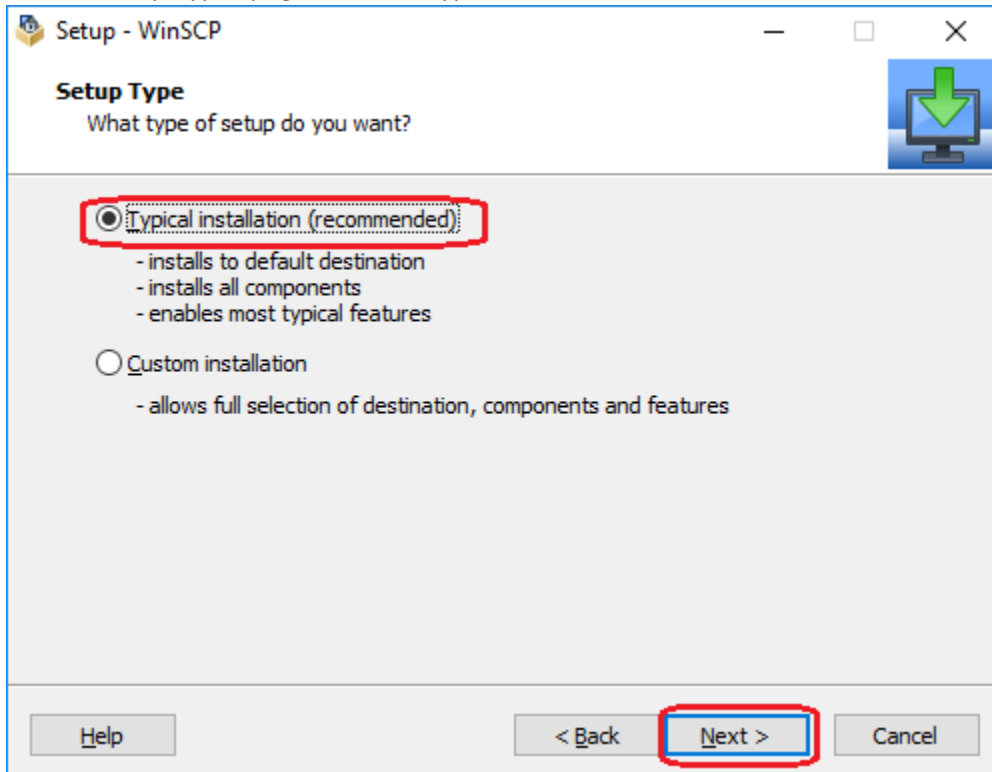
Setup - WinSCP

Setup Type
What type of setup do you want?

Typical installation (recommended)
- installs to default destination
- installs all components
- enables most typical features

Custom installation
- allows full selection of destination, components and features

Help
< Back
Next >
Cancel